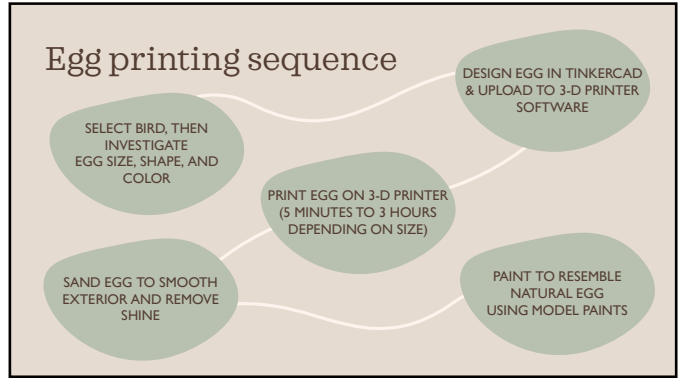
Egg printing sequence

SELECT BIRD, THEN INVESTIGATE EGG SIZE, SHAPE, AND COLOR

DESIGN EGG IN TINKERCAD & UPLOAD TO 3-D PRINTER SOFTWARE

PRINT EGG ON 3-D PRINTER (5 MINUTES TO 3 HOURS DEPENDING ON SIZE)

SAND EGG TO SMOOTH EXTERIOR AND REMOVE SHINE

PAINT TO RESEMBLE NATURAL EGG USING MODEL PAINTS